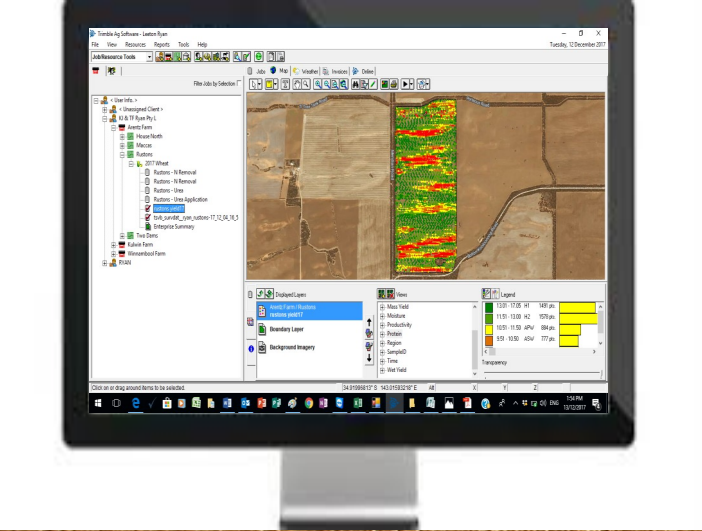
Trimble Ag Software - Leeton Ryan

File View Resources Reports Tools Help

Tuesday, 12 December 2017

Job/Resource Tools

Filter Jobs by Selection

Jobs Map Weather Invoices Online

< User Info. >
< Unassigned Client >
KI & TF Ryan Pty L
Arentz Farm
House North
Maccas
Rustons
2017 Wheat
Rustons - N Removal
Rustons - N Removal
Rustons - Urea
Rustons - Urea Application
rustons yield17
tavb_survdat_ryan_rustons-17_12_04_16_5
Enterprise Summary
Two Dams
Kulwin Farm
Winnambool Farm
RYAN

Displayed Layers
Arentz Farm / Rustons
rustons yield17
Boundary Layer
Background Imagery

Views
Mass Yield
Moisture
Productivity
Protein
Region
SampleID
Time
Wet Yield

Legend
13.01 - 17.05 H1 1491 pts.
11.51 - 13.00 H2 1576 pts.
10.51 - 11.50 APW 884 pts.
9.51 - 10.50 ASW 777 pts.

Transparency

Click on or drag around items to be selected.

34.01598613° S 143.01583218° E Alt X Y Z

ENG 1:54 PM 13/12/2017